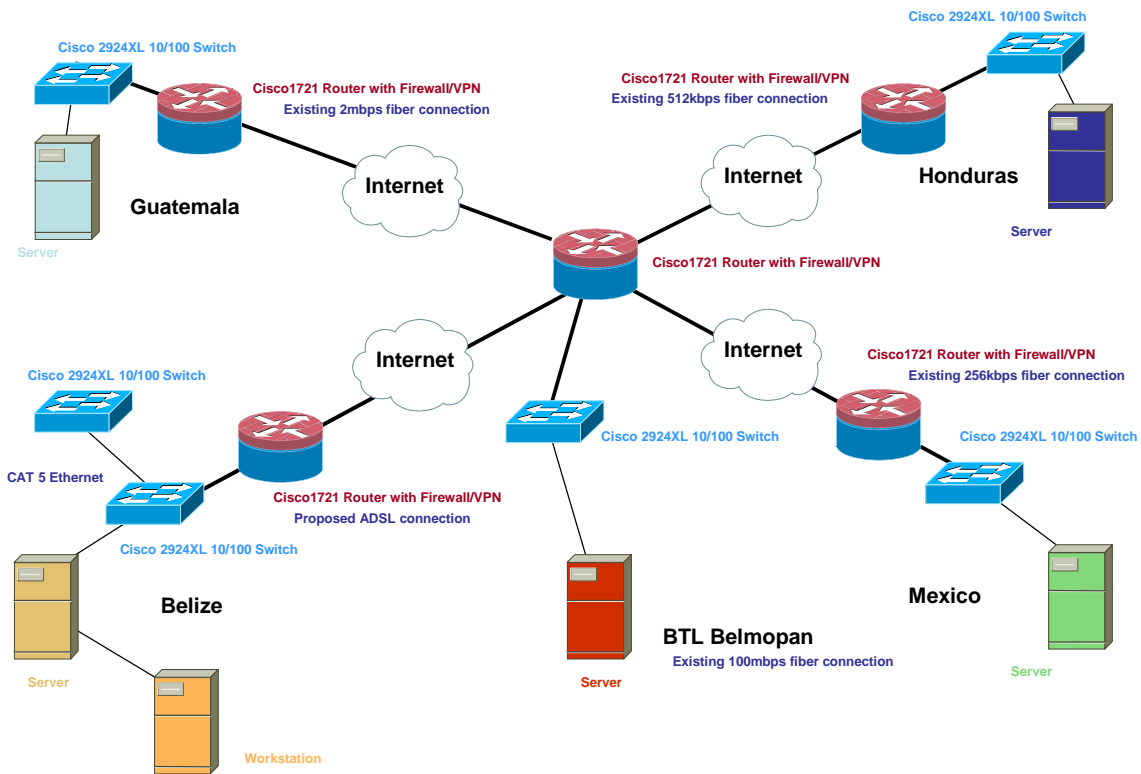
Cisco 2924XL 10/100 Switch

Cisco1721 Router with Firewall/VPN
Existing 2mbps fiber connection

Internet

Guatemala

Server

Cisco 2924XL 10/100 Switch

Cisco1721 Router with Firewall/VPN
Existing 512kbps fiber connection

Internet

Honduras

Server

Cisco1721 Router with Firewall/VPN

Internet

Cisco 2924XL 10/100 Switch

CAT 5 Ethernet

Cisco1721 Router with Firewall/VPN
Proposed ADSL connection

Cisco 2924XL 10/100 Switch

Belize

Server

Workstation

Cisco 2924XL 10/100 Switch

Server

BTL Belmopan
Existing 100mbps fiber connection

Internet

Cisco1721 Router with Firewall/VPN
Existing 256kbps fiber connection

Cisco 2924XL 10/100 Switch

Mexico

Server